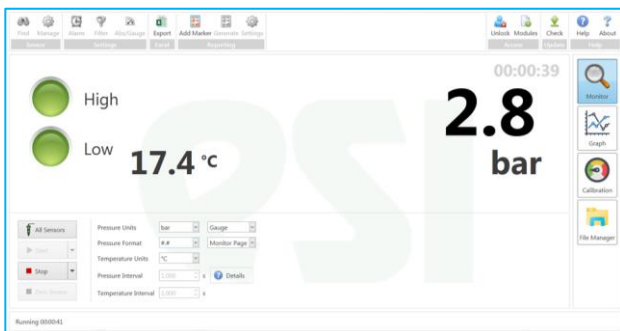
Find Manage Sensor
Alarm Filter Abs/Gauge Settings
Export Excel
Add Marker Generate Settings Reporting
Unlock Modules Access
Check Update
Help About Help

00:00:39

High

Low

17.4 °C

2.8

bar

Monitor

Graph

Calibration

File Manager

All Sensors

Start

Stop

Pressure Units bar Gauge

Pressure Format #.# Monitor Page

Temperature Units °C

Pressure Interval 1.000 s Details

Temperature Interval 1.000 s

Running 00:00:41